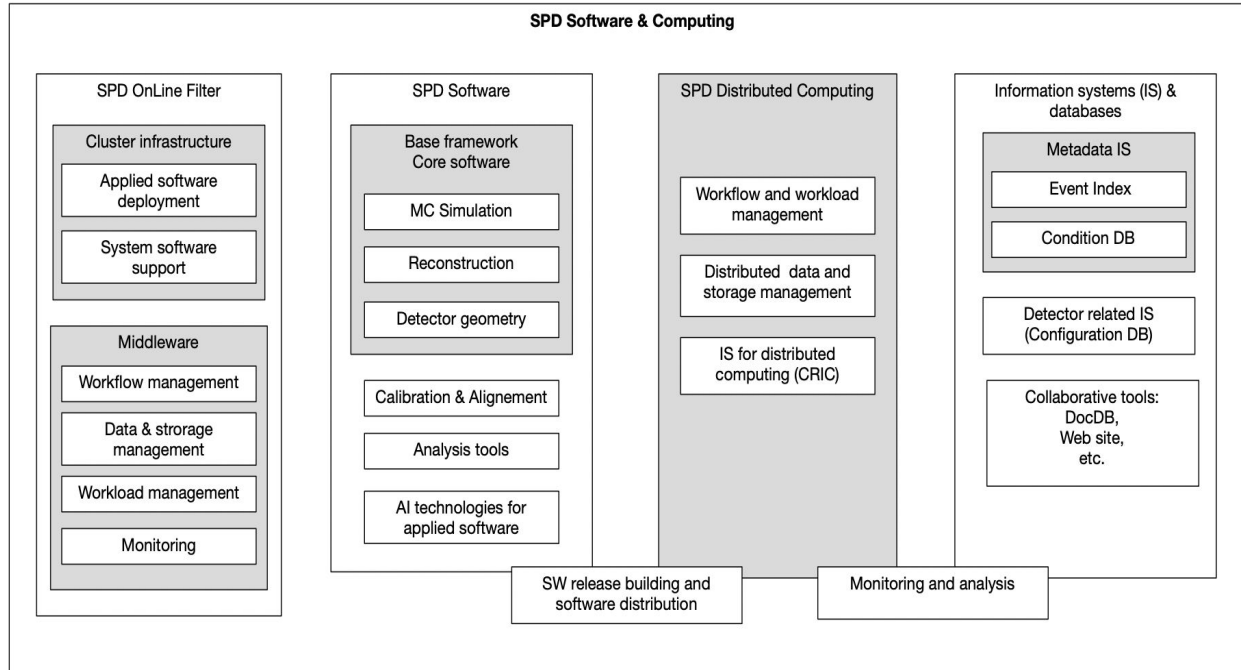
SPD Software & Computing

SPD OnLine Filter

Cluster infrastructure

Applied software deployment

System software support

Middleware

Workflow management

Data & strorage management

Workload management

Monitoring

SPD Software

Base framework
Core software

MC Simulation

Reconstruction

Detector geometry

Calibration & Alignement

Analysis tools

AI technologies for applied software

SPD Distributed Computing

Workflow and workload management

Distributed data and storage management

IS for distributed computing (CRIC)

Information systems (IS) & databases

Metadata IS

Event Index

Condition DB

Detector related IS (Configuration DB)

Collaborative tools:
DocDB,
Web site,
etc.

SW release building and software distribution

Monitoring and analysis